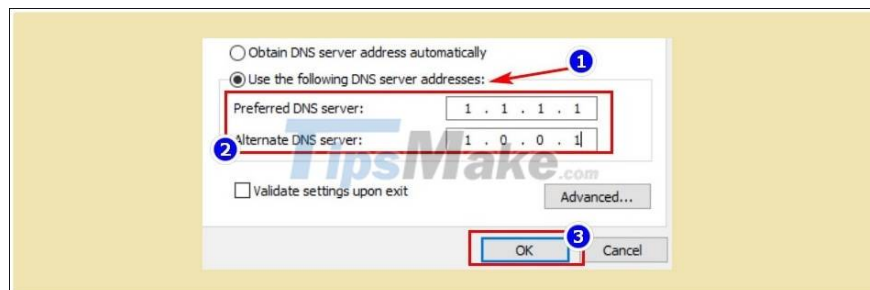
Obtain DNS server address automatically

Use the following DNS server addresses:

1

Preferred DNS server: 1 . 1 . 1 . 1

Alternate DNS server: 1 . 0 . 0 . 1

2

TipsMake.com

Validate settings upon exit

Advanced...

3

OK

Cancel